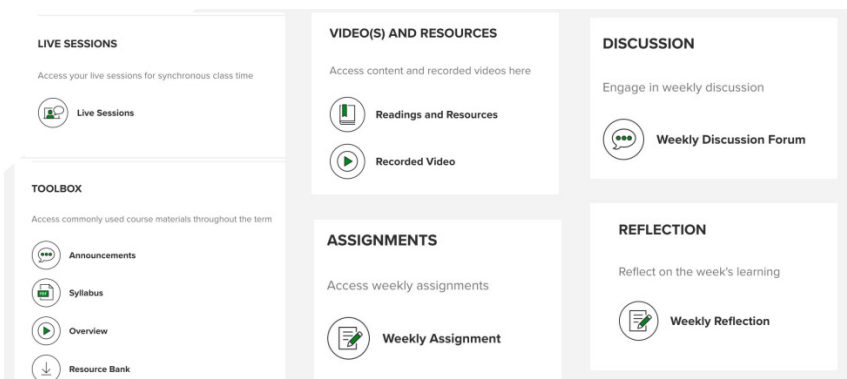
LIVE SESSIONS

Access your live sessions for synchronous class time

Live Sessions

TOOLBOX

Access commonly used course materials throughout the term

Announcements

Syllabus

Overview

Resource Bank

VIDEO(S) AND RESOURCES

Access content and recorded videos here

Readings and Resources

Recorded Video

ASSIGNMENTS

Access weekly assignments

Weekly Assignment

DISCUSSION

Engage in weekly discussion

Weekly Discussion Forum

REFLECTION

Reflect on the week's learning

Weekly Reflection